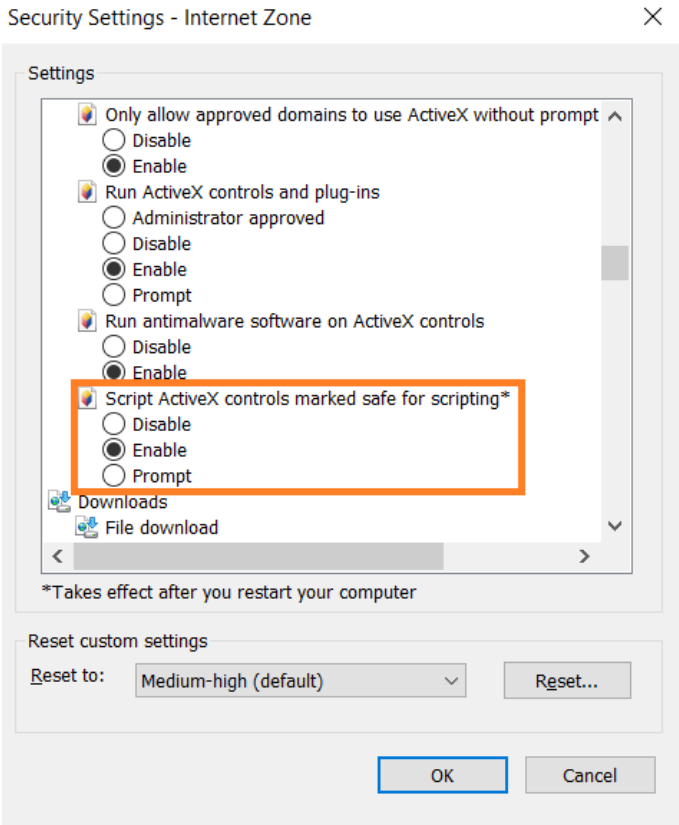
Security Settings - Internet Zone

Settings

Only allow approved domains to use ActiveX without prompt
Disable
Enable
Run ActiveX controls and plug-ins
Administrator approved
Disable
Enable
Prompt
Run antimalware software on ActiveX controls
Disable
Enable
Script ActiveX controls marked safe for scripting*
Disable
Enable
Prompt
Downloads
File download

*Takes effect after you restart your computer

Reset custom settings

Reset to: Medium-high (default) Reset...

OK Cancel